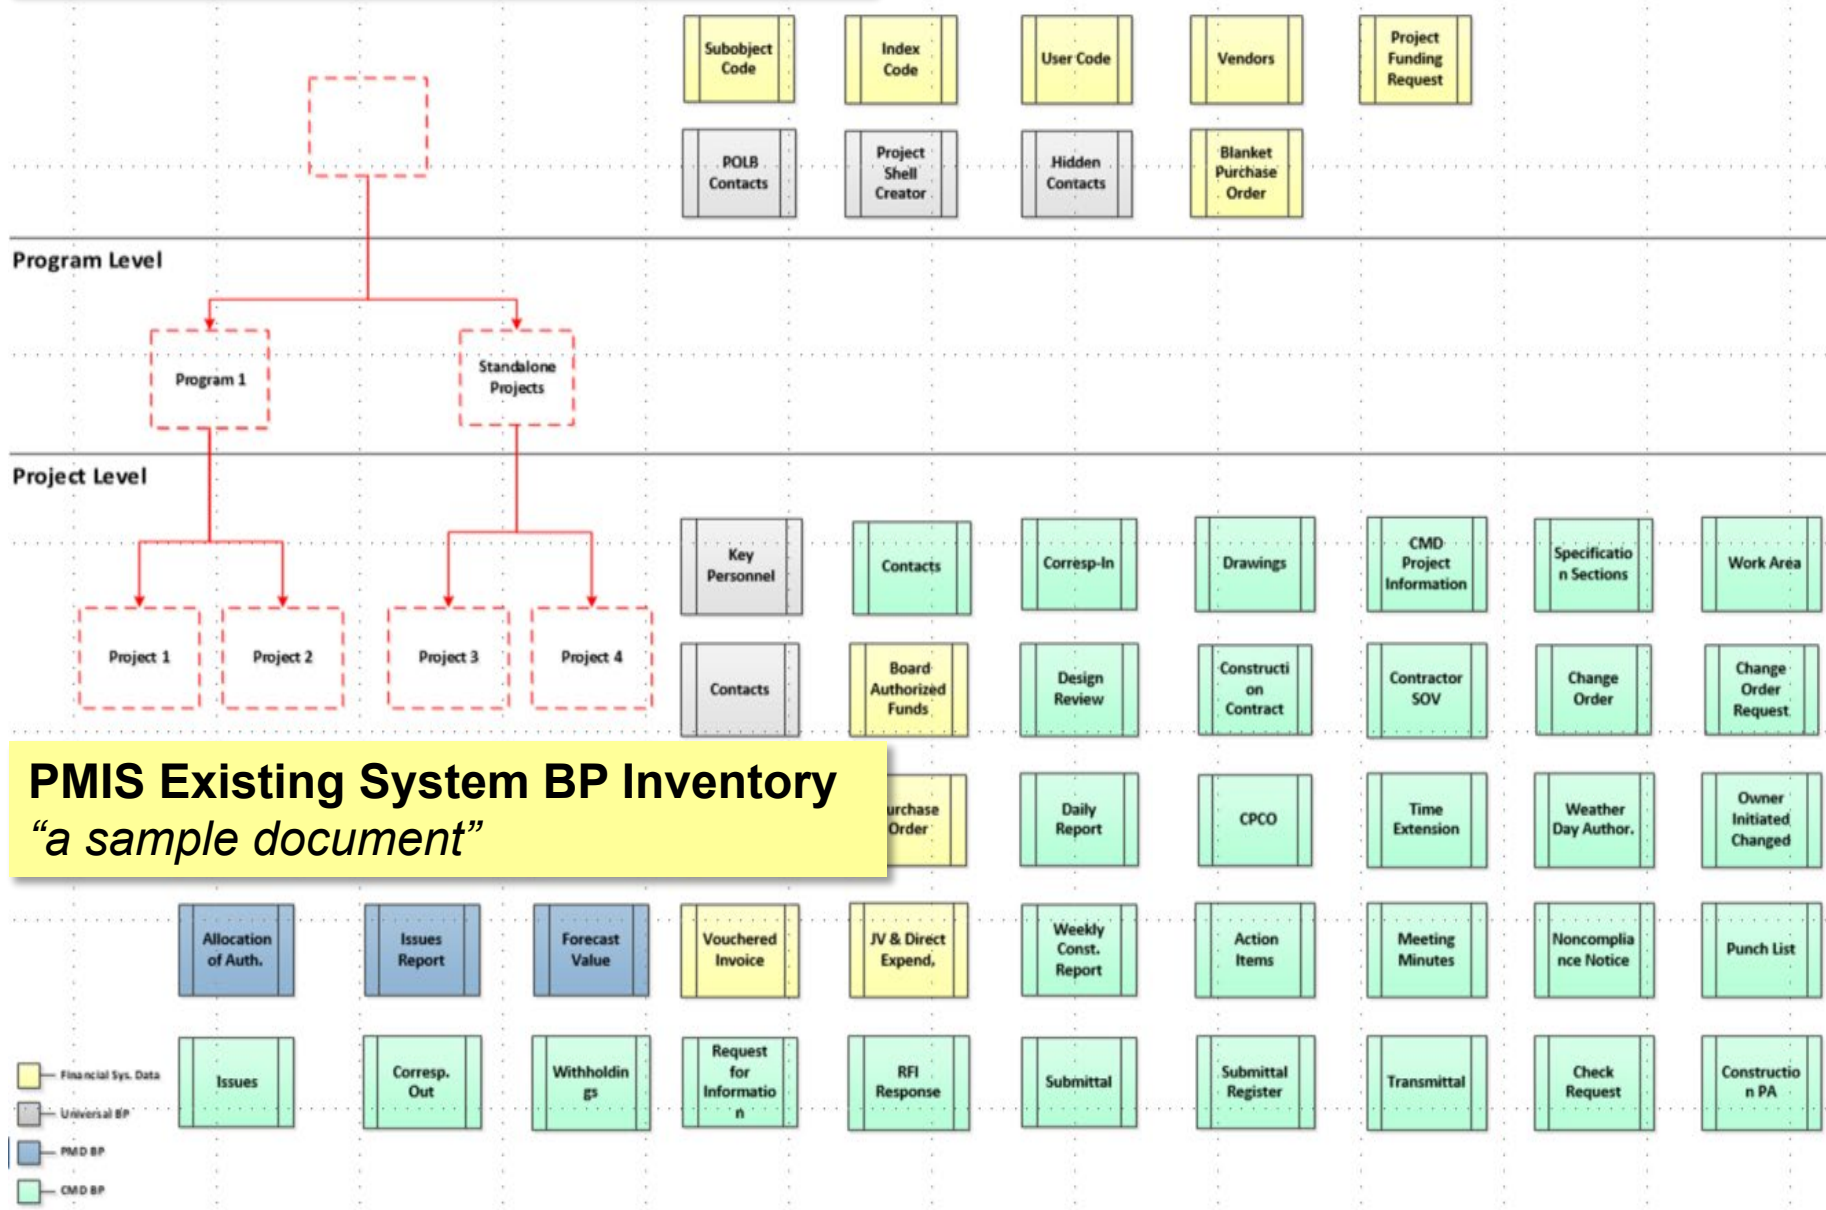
Subobject Code

Index Code

User Code

Vendors

Project Funding Request

POLB Contacts

Project Shell Creator

Hidden Contacts

Blanket Purchase Order

Program Level

Program 1

Standalone Projects

Project Level

Project 1

Project 2

Project 3

Project 4

Key Personnel

Contacts

Corresp-In

Drawings

CMD Project Information

Specificatio n Sections

Work Area

Contacts

Board Authorized Funds

Design Review

Constructi on Contract

Contractor SOV

Change Order

Change Order Request

PMIS Existing System BP Inventory
“a sample document”

urchase Order

Daily Report

CPCO

Time Extension

Weather Day Author.

Owner Initiated Changed

Allocation of Auth.

Issues Report

Forecast Value

Vouchered Invoice

JV & Direct Expend.

Weekly Const. Report

Action Items

Meeting Minutes

Noncomplia nce Notice

Punch List

Financial Sys. Data

Universal BP

PMD BP

CMD BP

Issues

Corresp. Out

Withholdin gs

Request for Informatio n

RFI Response

Submittal

Submittal Register

Transmittal

Check Request

Constructio n PA